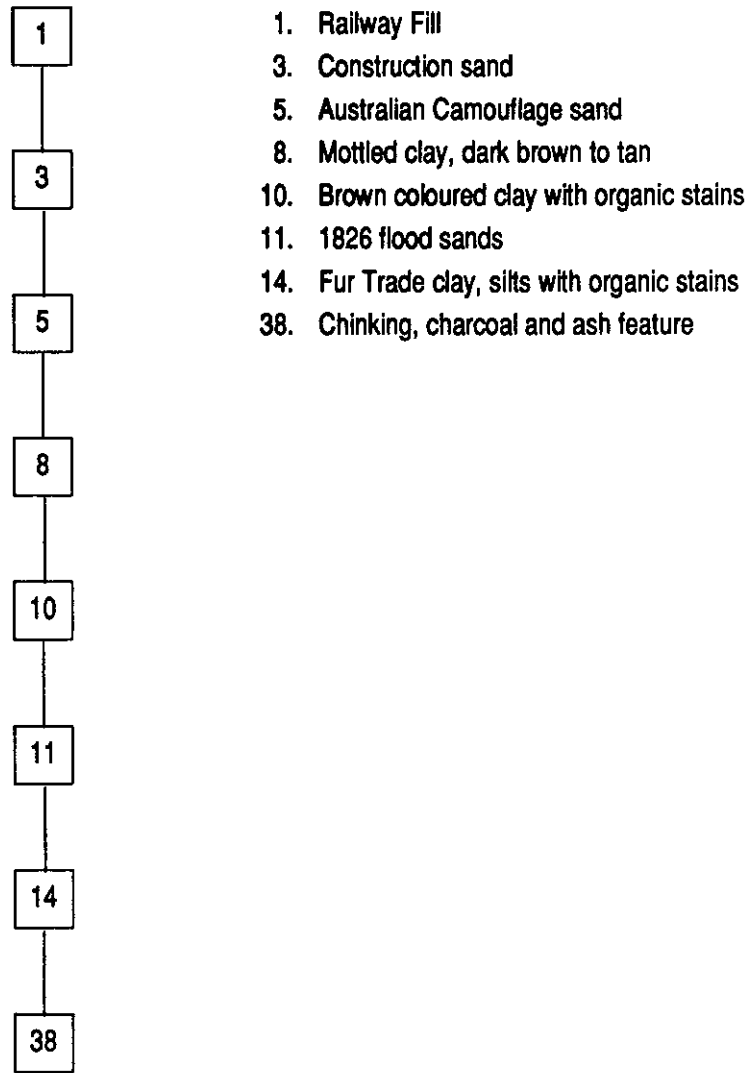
1

3

5

8

10

11

14

38

1. Railway Fill
3. Construction sand
5. Australian Camouflage sand
8. Mottled clay, dark brown to tan
10. Brown coloured clay with organic stains
11. 1826 flood sands
14. Fur Trade clay, silts with organic stains
38. Chinking, charcoal and ash feature